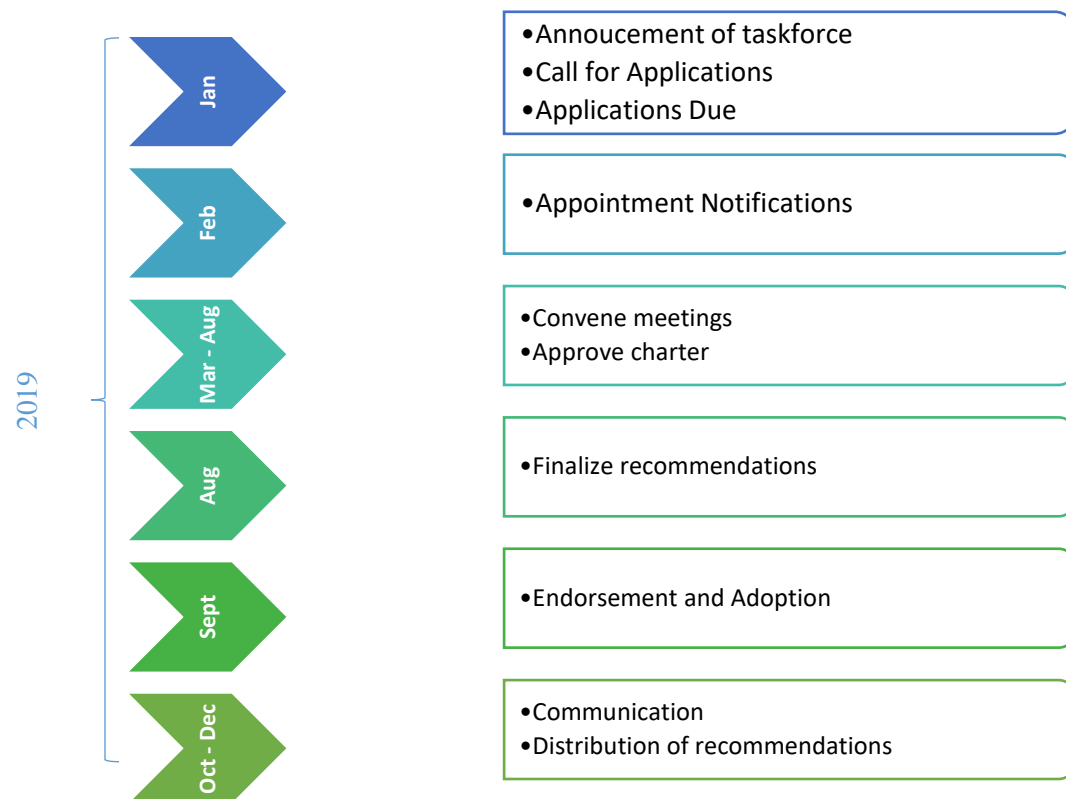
2019

Jan
•Annoucement of taskforce
•Call for Applications
•Applications Due

Feb
•Appointment Notifications

Mar - Aug
•Convene meetings
•Approve charter

Aug
•Finalize recommendations

Sept
•Endorsement and Adoption

Oct - Dec
•Communication
•Distribution of recommendations